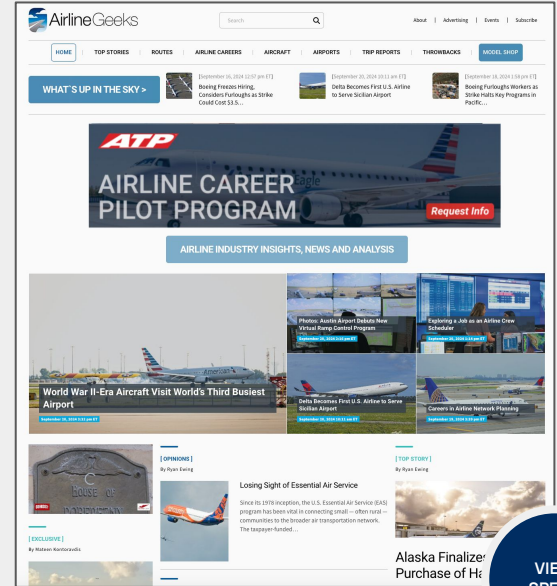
AirlineGeeks

Search

About | Advertising | Events | Subscribe

HOME | TOP STORIES | ROUTES | AIRLINE CAREERS | AIRCRAFT | AIRPORTS | TRIP REPORTS | THROWBACKS | MODEL SHOP

WHAT`S UP IN THE SKY >

[September 16, 2024 12:57 pm ET] Boeing Freezes Hiring, Considers Furloughs as Strike Could Cost $3.5...

[September 20, 2024 10:11 am ET] Delta Becomes First U.S. Airline to Serve Sicilian Airport

[September 18, 2024 1:58 pm ET] Boeing Furloughs Workers as Strike Halts Key Programs in Pacific...

ATP

AIRLINE CAREER PILOT PROGRAM

Request Info

AIRLINE INDUSTRY INSIGHTS, NEWS AND ANALYSIS

World War II-Era Aircraft Visit World's Third Busiest Airport

September 20, 2024 3:21 pm ET

Photos: Austin Airport Debuts New Virtual Ramp Control Program

September 20, 2024 2:23 pm ET

Exploring a Job as an Airline Crew Scheduler

September 20, 2024 1:14 pm ET

Delta Becomes First U.S. Airline to Serve Sicilian Airport

September 20, 2024 10:11 am ET

Careers in Airline Network Planning

September 19, 2024 2:59 pm ET

[ EXCLUSIVE ]

By Mateen Kontoravdis

[ OPINIONS ]

By Ryan Ewing

Losing Sight of Essential Air Service

Since its 1978 inception, the U.S. Essential Air Service (EAS) program has been vital in connecting small — often rural — communities to the broader air transportation network. The taxpayer-funded...

[ TOP STORY ]

By Ryan Ewing

Alaska Finalizes Purchase of Ha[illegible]

VIE
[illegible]